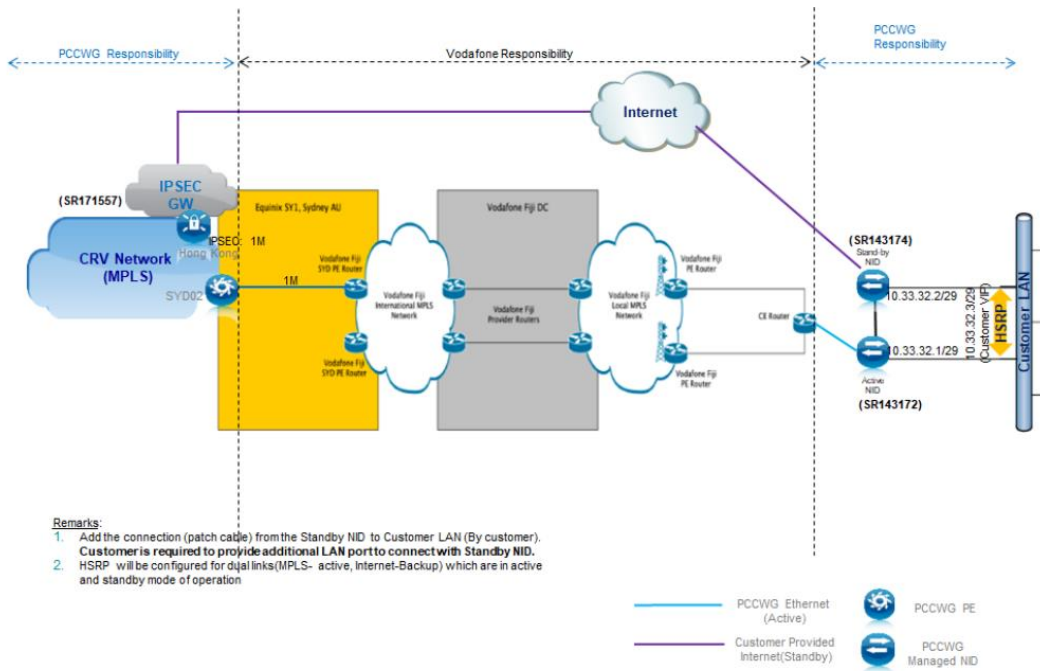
PCCWG Responsibility

Vodafone Responsibility

PCCWG Responsibility

Internet

IPSEC GW

(SR171557)

Equinix SY1, Sydney AU

Vodafone Fiji DC

IPSEC 1M

Hong Kong

CRV Network (MPLS)

SYD02

1M

Vodafone Fiji SYD PE Router

Vodafone Fiji International MPLS Network

Vodafone Fiji SYD PE Router

Vodafone Fiji Provider Routers

Vodafone Fiji Local MPLS Network

Vodafone Fiji PE Router

Vodafone Fiji PE Router

CE Router

(SR143174)

Stand-by NID

10.33.32.2/29

10.33.32.1/29

Active NID

(SR143172)

10.33.32.3/29 (Customer VIP)

HSRP

Customer LAN

Remarks:
1. Add the connection (patch cable) from the Standby NID to Customer LAN (By customer). Customer is required to provide additional LAN port to connect with Standby NID.
2. HSRP will be configured for dual links(MPLS- active, Internet-Backup) which are in active and standby mode of operation

PCCWG Ethernet (Active)

PCCWG PE

Customer Provided Internet(Standby)

PCCWG Managed NID